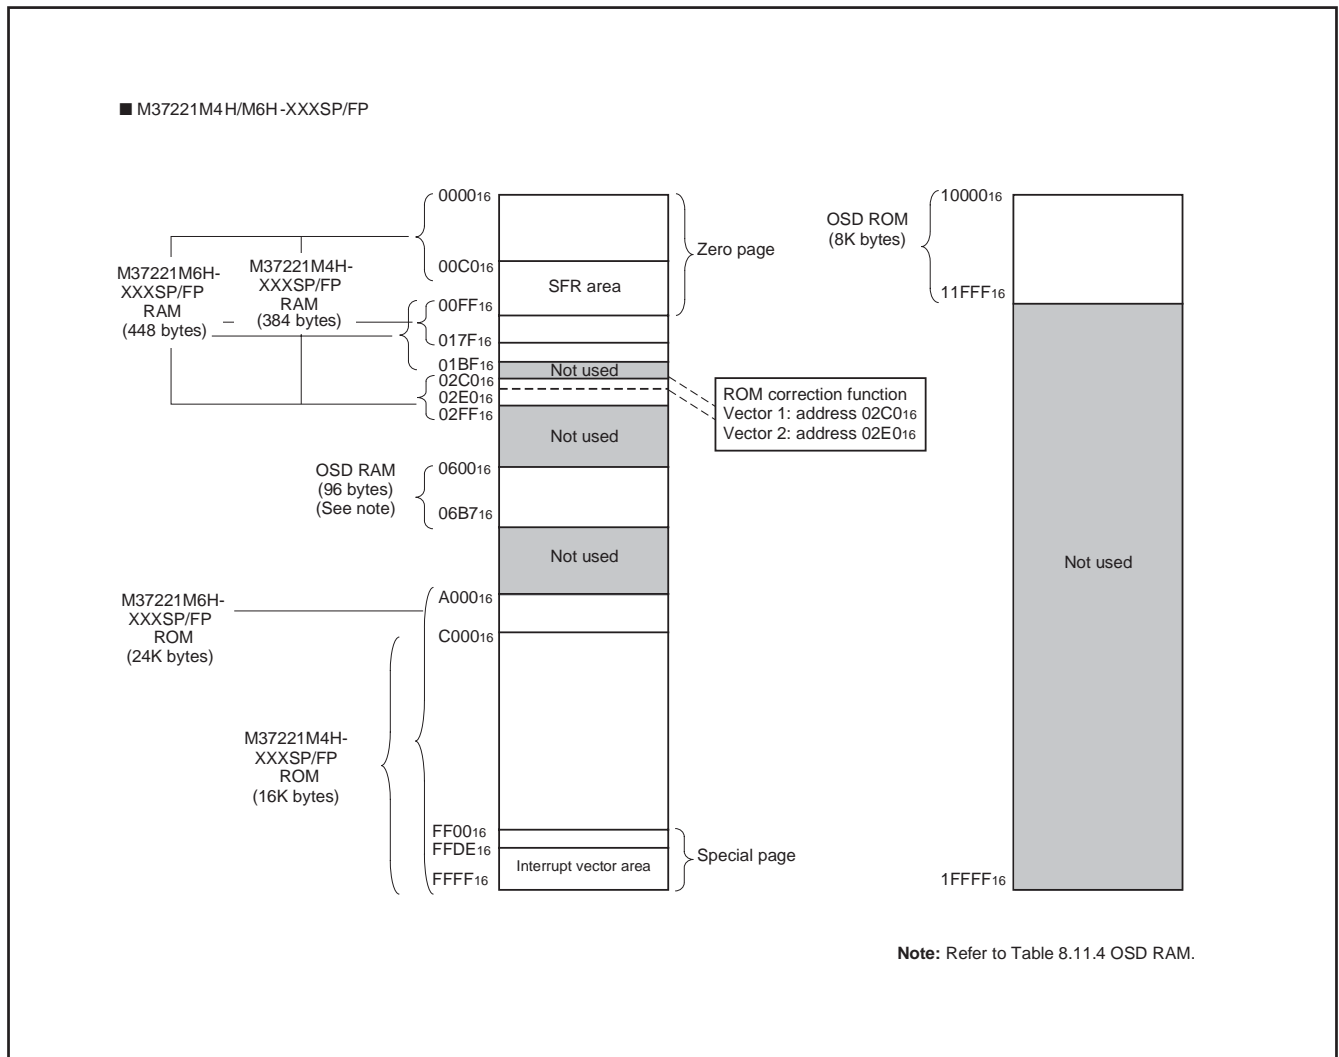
■ M37221M4H/M6H-XXXSP/FP

M37221M6H-XXXSP/FP RAM (448 bytes)

M37221M4H-XXXSP/FP RAM (384 bytes)

$0000_{16}$

$00C0_{16}$

$00FF_{16}$

$017F_{16}$

$01BF_{16}$

$02C0_{16}$

$02E0_{16}$

$02FF_{16}$

SFR area

Zero page

Not used

Not used

ROM correction function
Vector 1: address $02C0_{16}$
Vector 2: address $02E0_{16}$

OSD RAM (96 bytes) (See note)

$0600_{16}$

$06B7_{16}$

Not used

M37221M6H-XXXSP/FP ROM (24K bytes)

$A000_{16}$

$C000_{16}$

M37221M4H-XXXSP/FP ROM (16K bytes)

$FF00_{16}$

$FFDE_{16}$

$FFFF_{16}$

Interrupt vector area

Special page

OSD ROM (8K bytes)

$10000_{16}$

$11FFF_{16}$

Not used

$1FFFF_{16}$

Note: Refer to Table 8.11.4 OSD RAM.